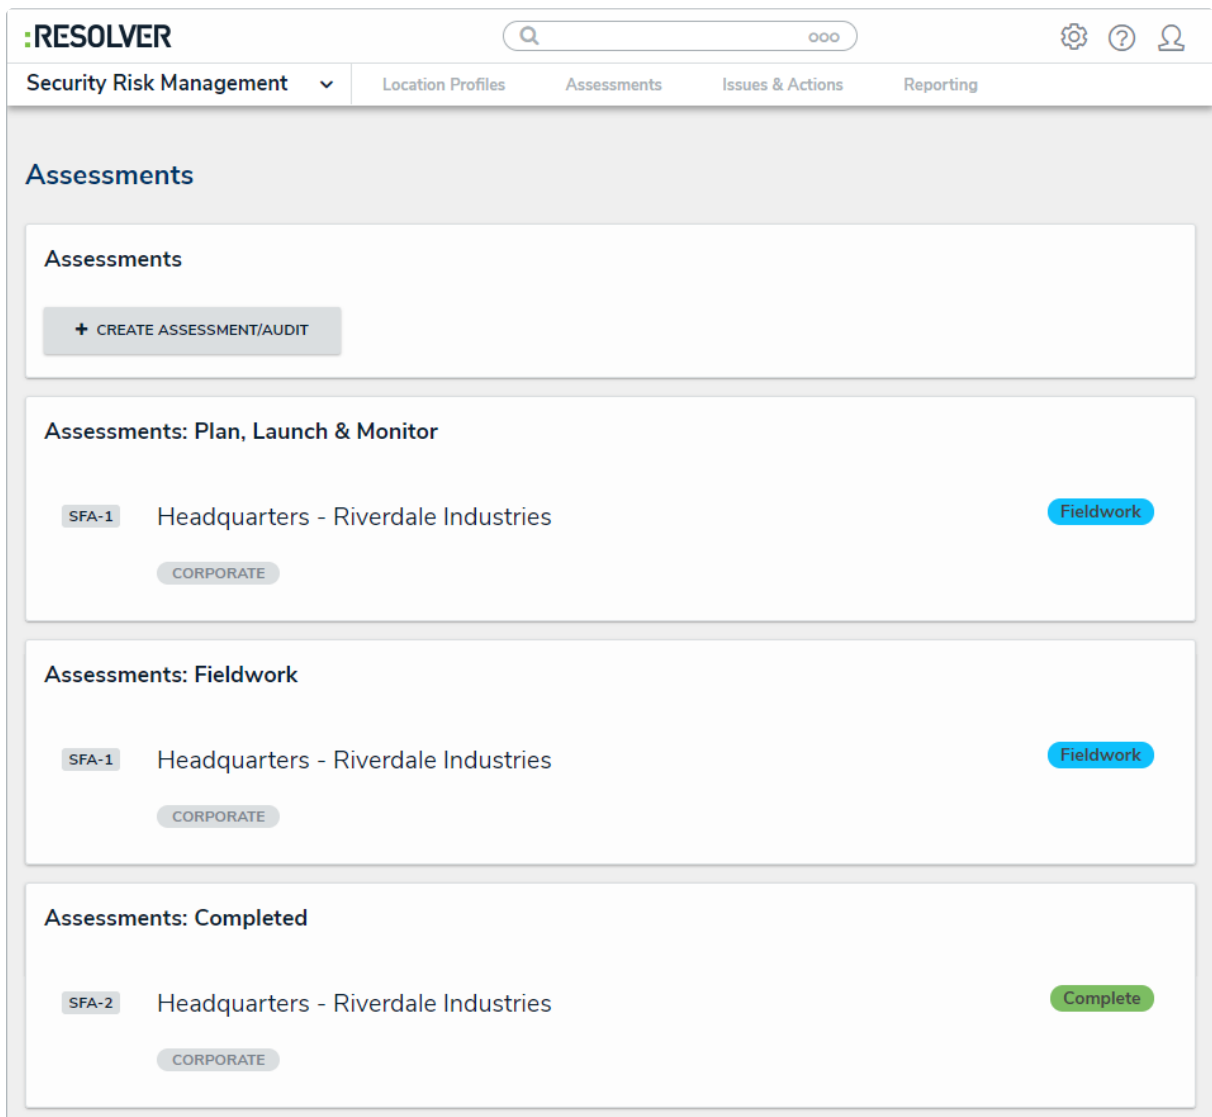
:RESOLVER

ooo

Security Risk Management

Location Profiles
Assessments
Issues & Actions
Reporting

Assessments

Assessments

+ CREATE ASSESSMENT/AUDIT

Assessments: Plan, Launch & Monitor

SFA-1
Headquarters - Riverdale Industries
Fieldwork
CORPORATE

Assessments: Fieldwork

SFA-1
Headquarters - Riverdale Industries
Fieldwork
CORPORATE

Assessments: Completed

SFA-2
Headquarters - Riverdale Industries
Complete
CORPORATE